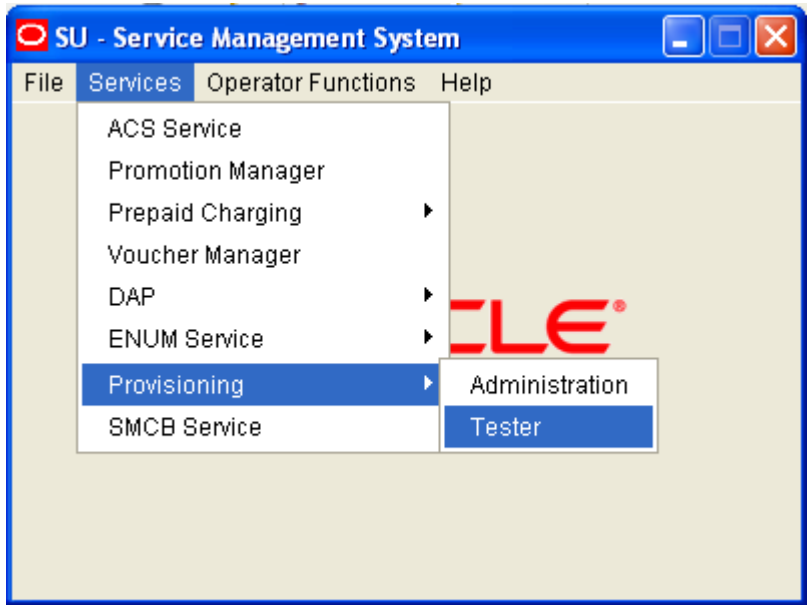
SU - Service Management System

File Services Operator Functions Help

ACS Service
Promotion Manager
Prepaid Charging
Voucher Manager
DAP
ENUM Service
Provisioning
SMCB Service

Administration
Tester

CLE®